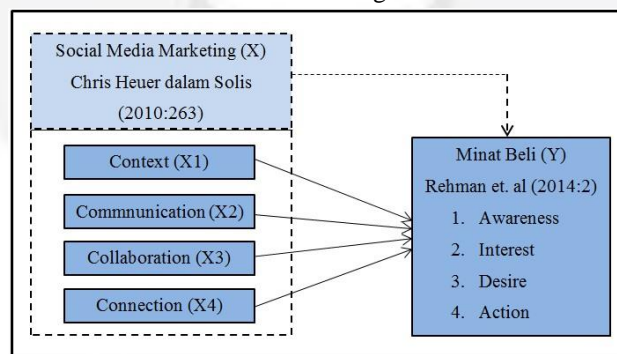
Social Media Marketing (X)
Chris Heuer dalam Solis
(2010:263)

Context (X1)

Commnunication (X2)

Collaboration (X3)

Connection (X4)

Minat Beli (Y)
Rehman et. al (2014:2)
1. Awareness
2. Interest
3. Desire
4. Action